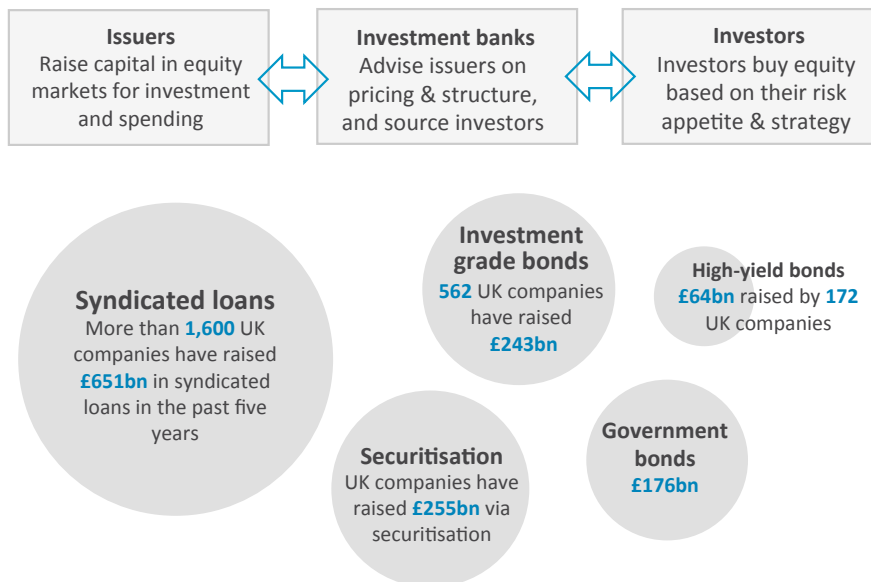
**Issuers**
Raise capital in equity markets for investment and spending

**Investment banks**
Advise issuers on pricing & structure, and source investors

**Investors**
Investors buy equity based on their risk appetite & strategy

**Syndicated loans**
More than **1,600** UK companies have raised **£651bn** in syndicated loans in the past five years

**Investment grade bonds**
**562** UK companies have raised **£243bn**

**High-yield bonds**
**£64bn** raised by **172** UK companies

**Securitisation**
UK companies have raised **£255bn** via securitisation

**Government bonds**
**£176bn**